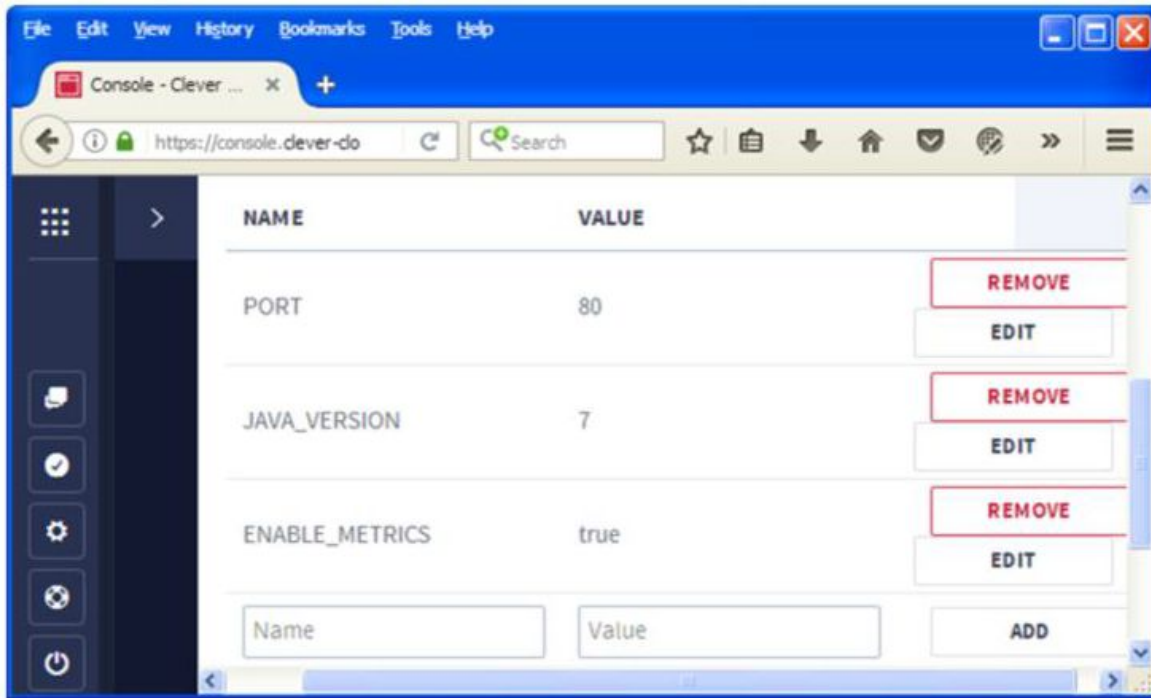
File Edit View History Bookmarks Tools Help

Console - Clever ... ×

https://console.clever-clo

Search

| NAME | VALUE | |
|---|---|---|
| PORT | 80 | REMOVE EDIT |
| JAVA_VERSION | 7 | REMOVE EDIT |
| ENABLE_METRICS | true | REMOVE EDIT |
| Name | Value | ADD |